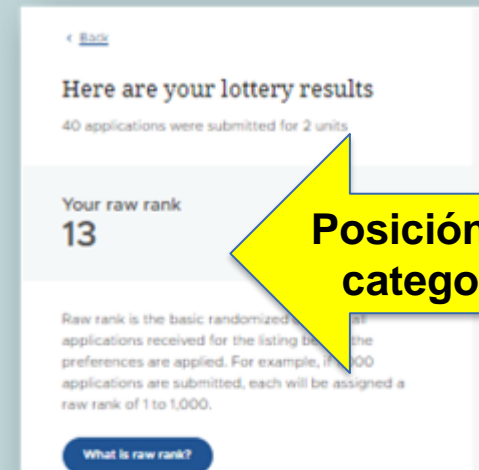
‹ Back

Here are your lottery results

40 applications were submitted for 2 units

Your raw rank
13

Posición
catego

Raw rank is the basic randomized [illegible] all applications received for the listing be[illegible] the preferences are applied. For example, if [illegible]000 applications are submitted, each will be assigned a raw rank of 1 to 1,000.

What is raw rank?